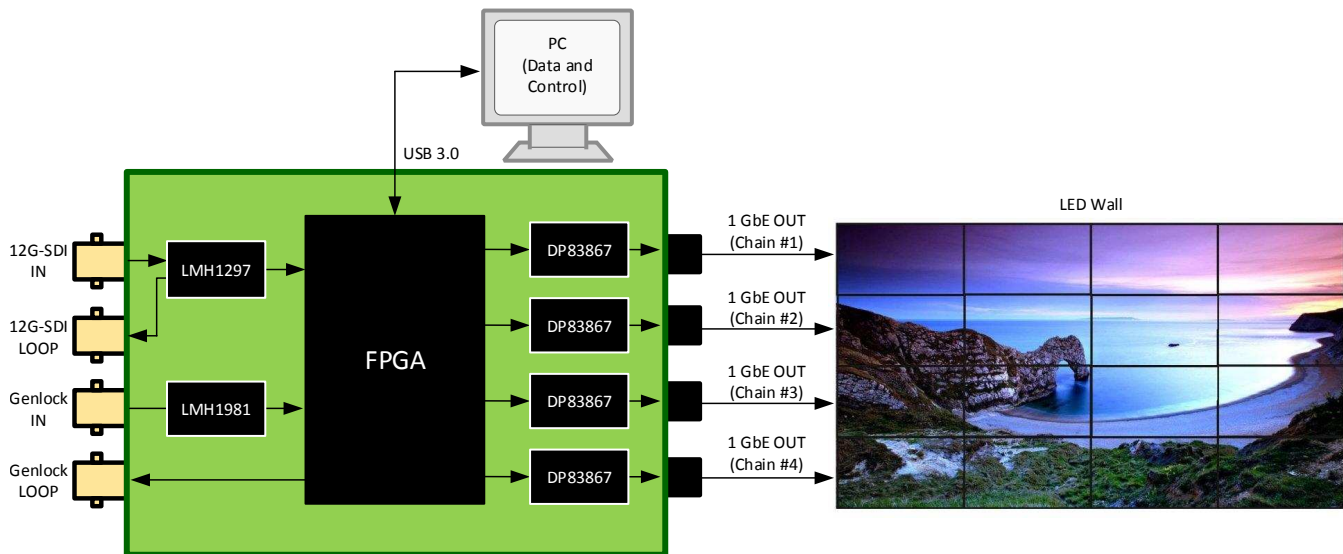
PC
(Data and
Control)

USB 3.0

12G-SDI
IN

12G-SDI
LOOP

Genlock
IN

Genlock
LOOP

LMH1297

LMH1981

FPGA

DP83867

DP83867

DP83867

DP83867

1 GbE OUT
(Chain #1)

1 GbE OUT
(Chain #2)

1 GbE OUT
(Chain #3)

1 GbE OUT
(Chain #4)

LED Wall